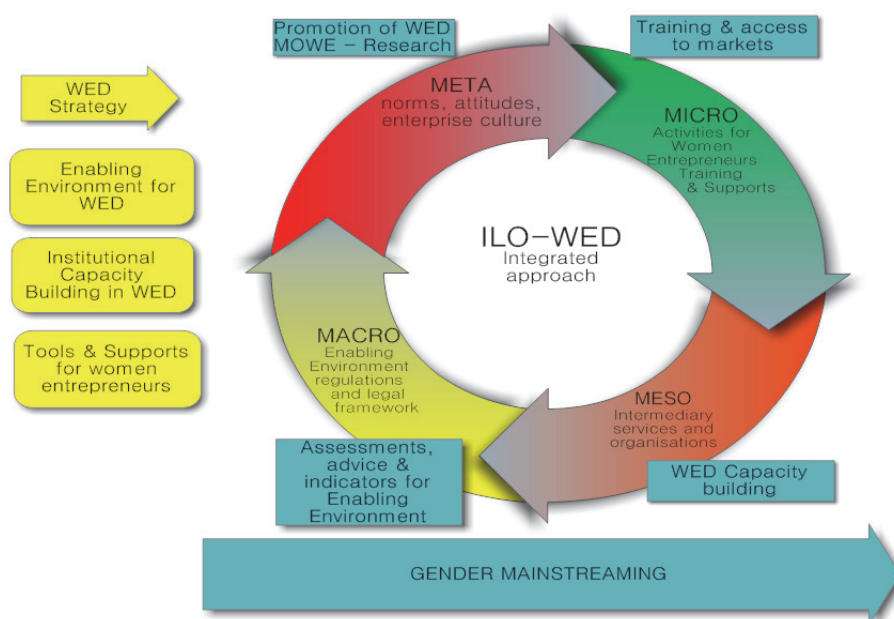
WED Strategy

Enabling Environment for WED

Institutional Capacity Building in WED

Tools & Supports for women entrepreneurs

Promotion of WED MOWE – Research

Training & access to markets

META
norms, attitudes, enterprise culture

MICRO
Activities for Women Entrepreneurs Training & Supports

ILO-WED
Integrated approach

MACRO
Enabling Environment regulations and legal framework

MESO
Intermediary services and organisations

Assessments, advice & indicators for Enabling Environment

WED Capacity building

GENDER MAINSTREAMING